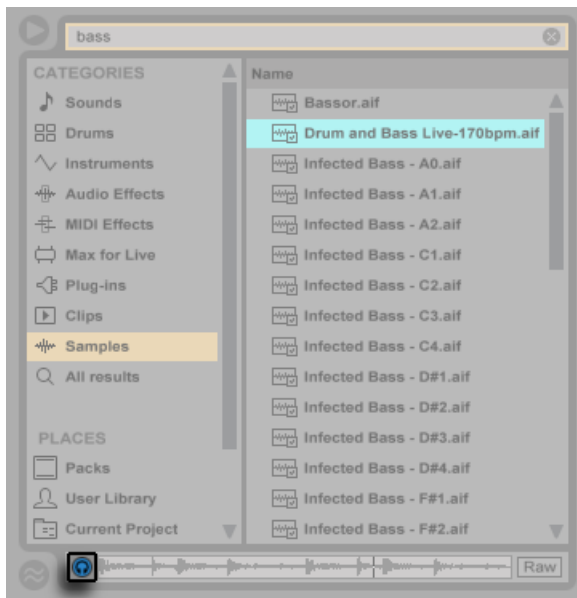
bass

CATEGORIES
Sounds
Drums
Instruments
Audio Effects
MIDI Effects
Max for Live
Plug-ins
Clips
Samples
All results

PLACES
Packs
User Library
Current Project

| Name |
|---|
| Bassor.aif |
| Drum and Bass Live-170bpm.aif |
| Infected Bass - A0.aif |
| Infected Bass - A1.aif |
| Infected Bass - A2.aif |
| Infected Bass - C1.aif |
| Infected Bass - C2.aif |
| Infected Bass - C3.aif |
| Infected Bass - C4.aif |
| Infected Bass - D#1.aif |
| Infected Bass - D#2.aif |
| Infected Bass - D#3.aif |
| Infected Bass - D#4.aif |
| Infected Bass - F#1.aif |
| Infected Bass - F#2.aif |

Raw